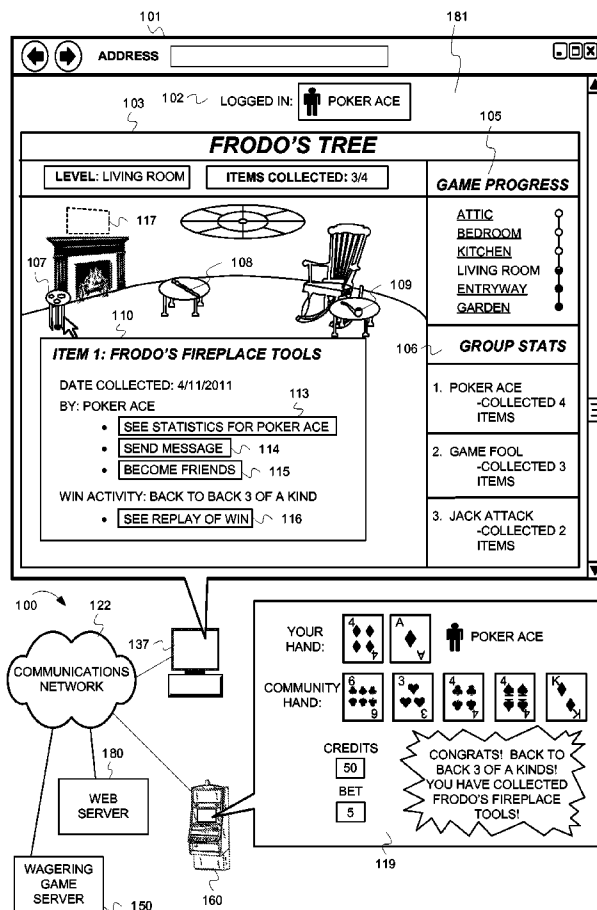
101

181

ADDRESS

103 102 LOGGED IN: POKER ACE

105

FRODO'S TREE

LEVEL: LIVING ROOM ITEMS COLLECTED: 3/4

GAME PROGRESS

117

ATTIC
BEDROOM
KITCHEN
LIVING ROOM
ENTRYWAY
GARDEN

107 108 109

110

106 GROUP STATS

ITEM 1: FRODO'S FIREPLACE TOOLS

DATE COLLECTED: 4/11/2011

BY: POKER ACE

113

- SEE STATISTICS FOR POKER ACE
- SEND MESSAGE 114
- BECOME FRIENDS 115

WIN ACTIVITY: BACK TO BACK 3 OF A KIND

- SEE REPLAY OF WIN 116

1. POKER ACE -COLLECTED 4 ITEMS

2. GAME FOOL -COLLECTED 3 ITEMS

3. JACK ATTACK -COLLECTED 2 ITEMS

100 122

137

COMMUNICATIONS NETWORK

YOUR HAND: 4 A

POKER ACE

COMMUNITY HAND: 6 3 4 4 K

180

CREDITS 50

BET 5

CONGRATS! BACK TO BACK 3 OF A KINDS! YOU HAVE COLLECTED FRODO'S FIREPLACE TOOLS!

WEB SERVER

119

WAGERING GAME SERVER

150

160